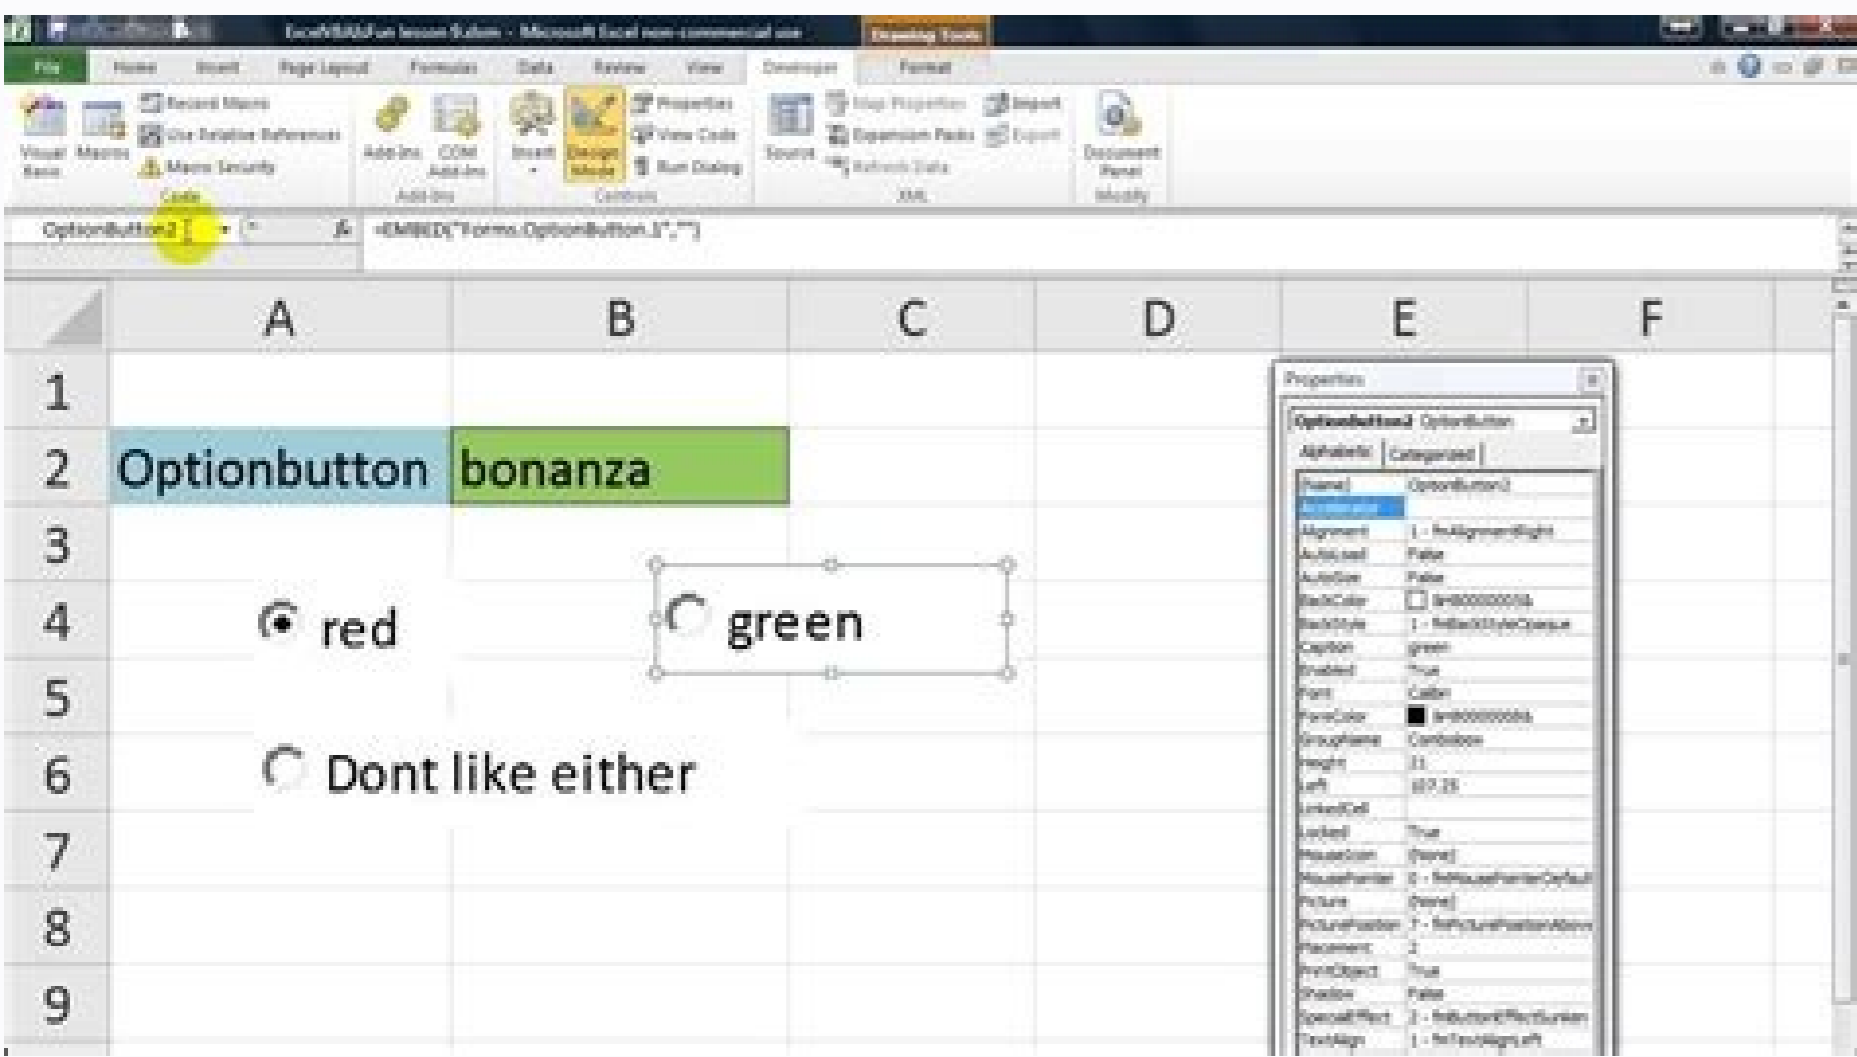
ExcelVBAisFun lesson 8.xlsm - Microsoft Excel non-commercial use
Drawing Tools

File Home Insert Page Layout Formulas Data Review View Developer Format

Visual Basic Macros Record Macro Use Relative References Macro Security Code
Add-Ins COM Add-Ins Add-Ins
Insert Design Mode Properties View Code Run Dialog Controls
Source Map Properties Expansion Packs Refresh Data Import Export XML
Document Panel Modify

OptionButton2 =EMBED("Forms.OptionButton.1","")

| | A | B | C | D | E | F |
|---|---|---|---|---|---|---|
| 1 | | | | | | |
| 2 | Optionbutton | bonanza | | | | |
| 3 | | | | | | |
| 4 | | | | | | |
| 5 | | | | | | |
| 6 | | | | | | |
| 7 | | | | | | |
| 8 | | | | | | |
| 9 | | | | | | |

red
green
Dont like either

Properties
OptionButton2 OptionButton
Alphabetic Categorized

| | |
|---|---|
| (Name) | OptionButton2 |
| Accelerator | |
| Alignment | 1 - fmAlignmentRight |
| AutoLoad | False |
| AutoSize | False |
| BackColor | &H80000005& |
| BackStyle | 1 - fmBackStyleOpaque |
| Caption | green |
| Enabled | True |
| Font | Calibri |
| ForeColor | &H80000008& |
| GroupName | Combobox |
| Height | 31 |
| Left | 107.25 |
| LinkedCell | |
| Locked | True |
| MouseIcon | (None) |
| MousePointer | 0 - fmMousePointerDefault |
| Picture | (None) |
| PicturePosition | 7 - fmPicturePositionAbove |
| Placement | 2 |
| PrintObject | True |
| Shadow | False |
| SpecialEffect | 2 - fmButtonEffectSunken |
| TextAlign | 1 - fmTextAlignLeft |